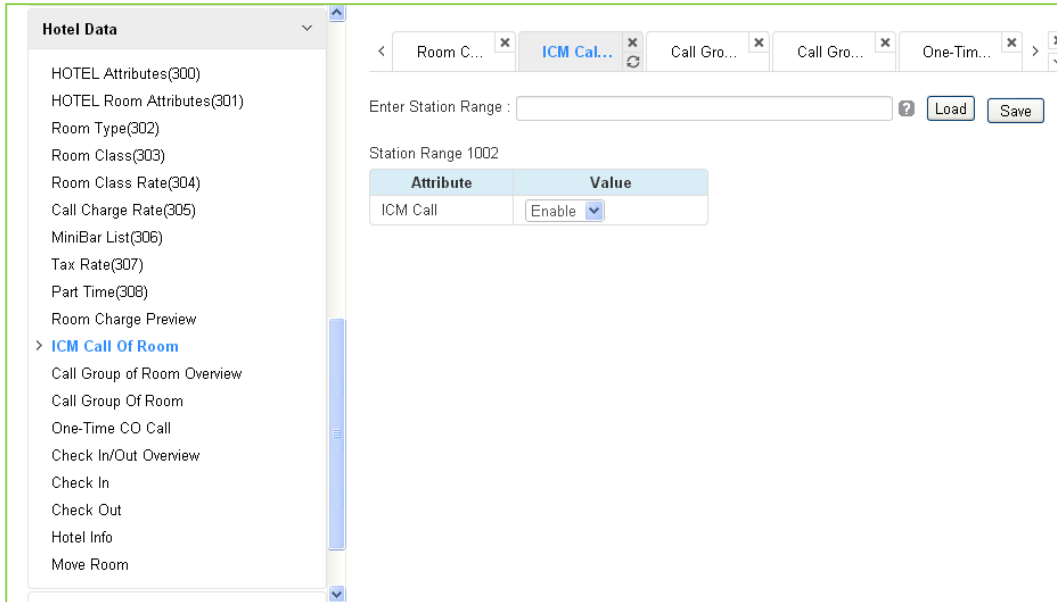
Hotel Data

HOTEL Attributes(300)
HOTEL Room Attributes(301)
Room Type(302)
Room Class(303)
Room Class Rate(304)
Call Charge Rate(305)
MiniBar List(306)
Tax Rate(307)
Part Time(308)
Room Charge Preview
ICM Call Of Room
Call Group of Room Overview
Call Group Of Room
One-Time CO Call
Check In/Out Overview
Check In
Check Out
Hotel Info
Move Room

Room C... | ICM Cal... | Call Gro... | Call Gro... | One-Tim...

Enter Station Range : Load Save

Station Range 1002

| Attribute | Value |
|---|---|
| ICM Call | Enable |